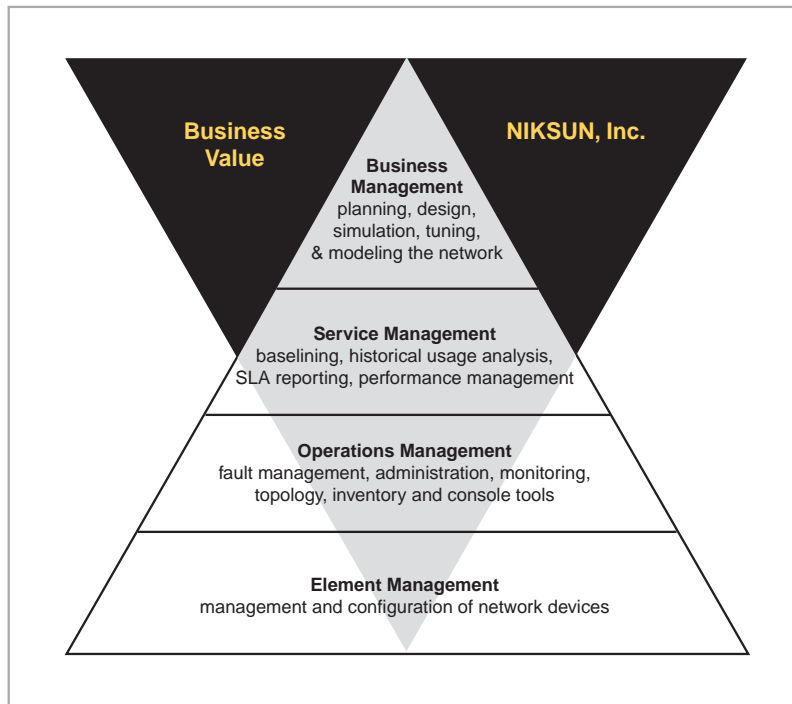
Business Value

NIKSUN, Inc.

Business Management
planning, design, simulation, tuning, & modeling the network

Service Management
baselining, historical usage analysis, SLA reporting, performance management

Operations Management
fault management, administration, monitoring, topology, inventory and console tools

Element Management
management and configuration of network devices